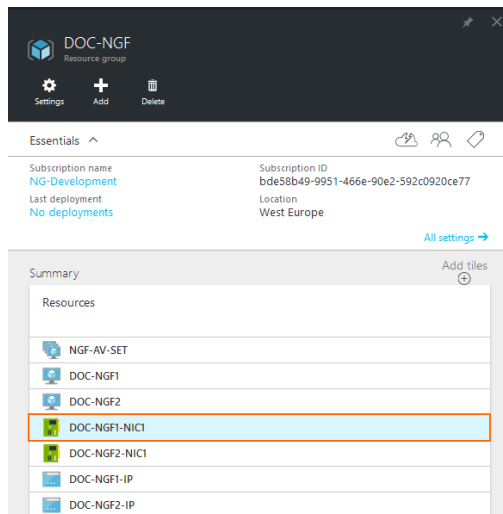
DOC-NGF
Resource group

Settings
Add
Delete

Essentials ^

Subscription name
NG-Development
Last deployment
No deployments

Subscription ID
bde58b49-9951-466e-90e2-592c0920ce77
Location
West Europe

All settings →

Summary

Add tiles

Resources

NGF-AV-SET
DOC-NGF1
DOC-NGF2
DOC-NGF1-NIC1
DOC-NGF2-NIC1
DOC-NGF1-IP
DOC-NGF2-IP